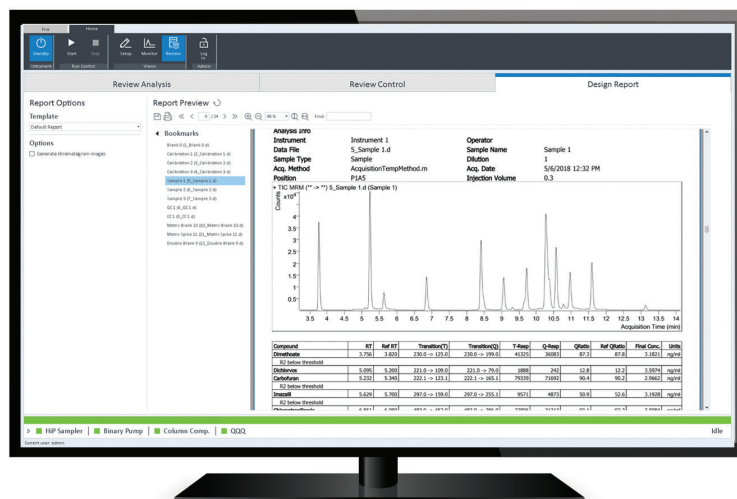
File Home

Standby Start Stop Setup Monitor Review Log In
Instrument Run Control Views Admin

Review Analysis | Review Control | Design Report

Report Options
Template
Default Report
Options
Generate chromatogram images

Report Preview
1 /24 98 % Find:

Bookmarks
Blank 0 (1_Blank 0.d)
Calibration 1 (2_Calibration 1.d)
Calibration 2 (3_Calibration 2.d)
Calibration 3 (4_Calibration 3.d)
Sample 1 (5_Sample 1.d)
Sample 2 (6_Sample 2.d)
Sample 3 (7_Sample 3.d)
QC1 (8_QC1.d)
QC1 (9_QC1.d)
Matrix Blank 10 (10_Matrix Blank 10.d)
Matrix Spike 11 (11_Matrix Spike 11.d)
Double Blank 0 (12_Double Blank 0.d)

Analysis Info
| | | | |
|---|---|---|---|
| Instrument | Instrument 1 | Operator | |
| Data File | 5_Sample 1.d | Sample Name | Sample 1 |
| Sample Type | Sample | Dilution | 1 |
| Acq. Method | AcquisitionTempMethod.m | Acq. Date | 5/6/2018 12:32 PM |
| Position | P1A5 | Injection Volume | 0.3 |

+ TIC MRM (** -> **) 5_Sample 1.d (Sample 1)
Counts $x10^4$
4.5 4 3.5 3 2.5 2 1.5 1 0.5
3.5 4 4.5 5 5.5 6 6.5 7 7.5 8 8.5 9 9.5 10 10.5 11 11.5 12 12.5 13 13.5 14
Acquisition Time (min)

| Compound | RT | Ref RT | Transition(T) | Transition(Q) | T-Resp | Q-Resp | QRatio | Ref QRatio | Final Conc. | Units |
|---|---|---|---|---|---|---|---|---|---|---|
| Dimethoate | 3.756 | 3.820 | 230.0 -> 125.0 | 230.0 -> 199.0 | 41325 | 36083 | 87.3 | 87.8 | 3.1821 | ng/ml |
| R2 below threshold | | | | | | | | | | |
| Dichlorvos | 5.095 | 5.200 | 221.0 -> 109.0 | 221.0 -> 79.0 | 1888 | 242 | 12.8 | 12.2 | 3.5974 | ng/ml |
| Carbofuran | 5.232 | 5.340 | 222.1 -> 123.1 | 222.1 -> 165.1 | 79339 | 71692 | 90.4 | 90.2 | 2.9662 | ng/ml |
| R2 below threshold | | | | | | | | | | |
| Imazalil | 5.629 | 5.700 | 297.0 -> 159.0 | 297.0 -> 255.1 | 9571 | 4873 | 50.9 | 52.6 | 3.1928 | ng/ml |
| R2 below threshold | | | | | | | | | | |
| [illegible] | | | | | | | | | | |

HiP Sampler | Binary Pump | Column Comp. | QQQ    Idle
Current user: admin